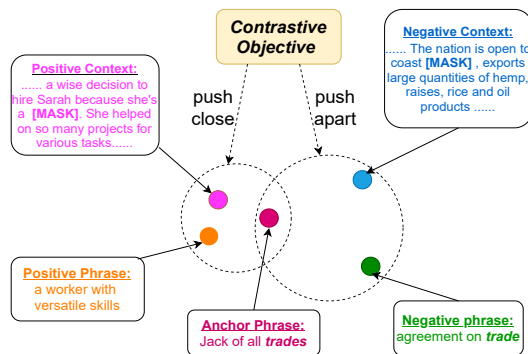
Contrastive Objective

Positive Context:
...... a wise decision to hire Sarah because she's a [MASK]. She helped on so many projects for various tasks......

push close

push apart

Negative Context:
...... The nation is open to coast [MASK] , exports large quantities of hemp, raises, rice and oil products ......

Positive Phrase:
a worker with versatile skills

Anchor Phrase:
Jack of all trades

Negative phrase:
agreement on trade